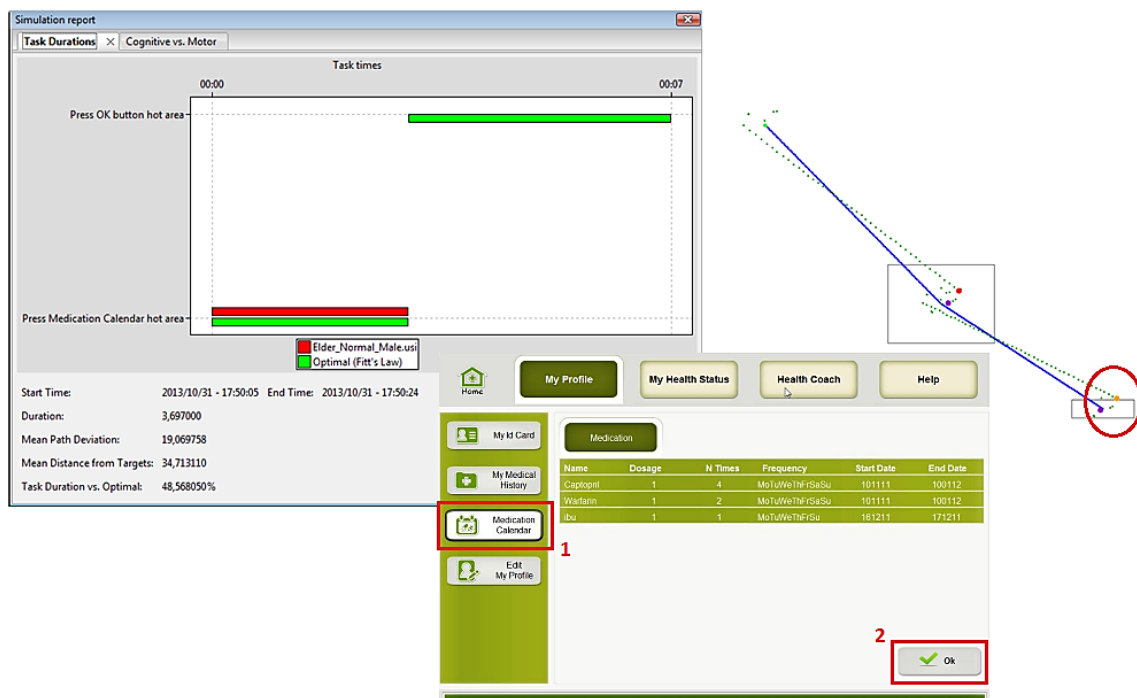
Simulation report

Task Durations | Cognitive vs. Motor

Task times

00:00

00:07

Press OK button hot area

Press Medication Calendar hot area

Elder_Normal_Male.usi
Optimal (Fitt's Law)

Start Time: 2013/10/31 - 17:50:05 End Time: 2013/10/31 - 17:50:24

Duration: 3,697000

Mean Path Deviation: 19,069758

Mean Distance from Targets: 34,713110

Task Duration vs. Optimal: 48,568050%

Home

My Profile

My Health Status

Health Coach

Help

My Id Card

My Medical History

Medication Calendar

1

Edit My Profile

Medication

| Name | Dosage | N Times | Frequency | Start Date | End Date |
|---|---|---|---|---|---|
| Captopril | 1 | 4 | MoTuWeThFrSaSu | 101111 | 100112 |
| Warfarin | 1 | 2 | MoTuWeThFrSaSu | 101111 | 100112 |
| ibu | 1 | 1 | MoTuWeThFrSu | 161211 | 171211 |

2

Ok